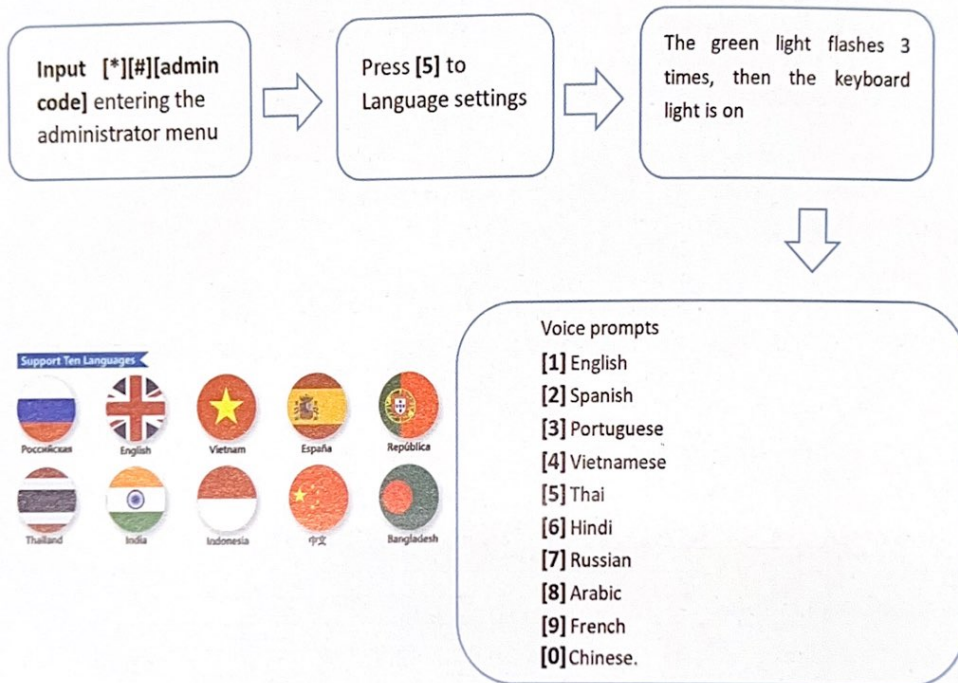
Input [*][#][admin code] entering the administrator menu

Press [5] to Language settings

The green light flashes 3 times, then the keyboard light is on

Support Ten Languages

Российская

English

Vietnam

España

República

Thailand

India

Indonesia

中文

Bangladesh

Voice prompts
[1] English
[2] Spanish
[3] Portuguese
[4] Vietnamese
[5] Thai
[6] Hindi
[7] Russian
[8] Arabic
[9] French
[0] Chinese.